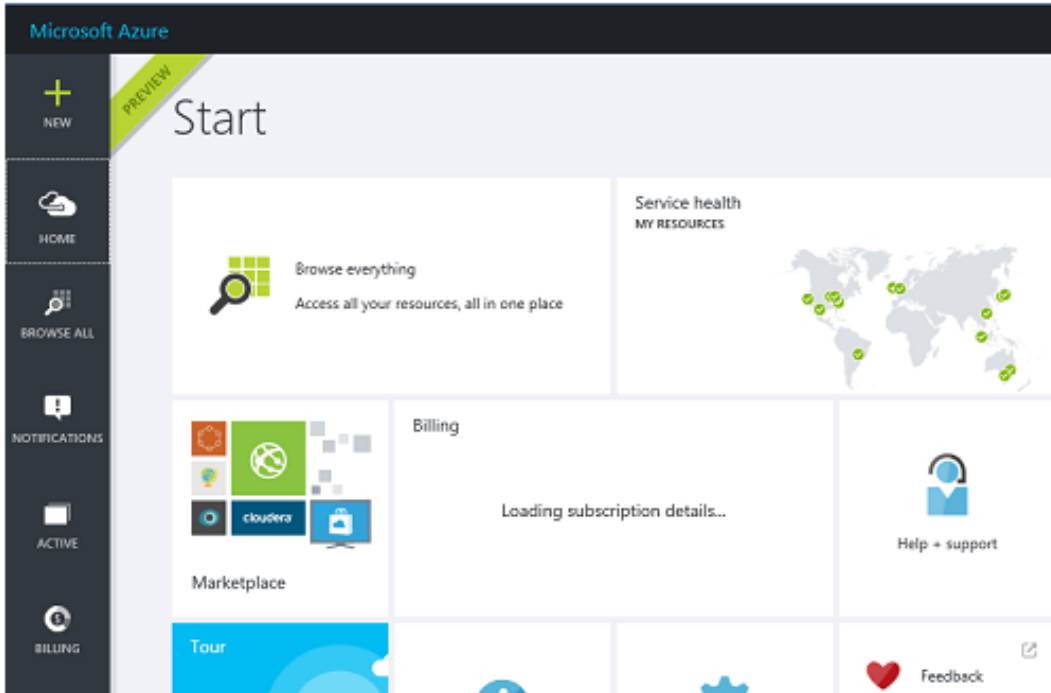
Microsoft Azure

NEW

HOME

BROWSE ALL

NOTIFICATIONS

ACTIVE

BILLING

PREVIEW

Start

Browse everything

Access all your resources, all in one place

Service health

MY RESOURCES

cloudera

Marketplace

Billing

Loading subscription details...

Help + support

Tour

Feedback